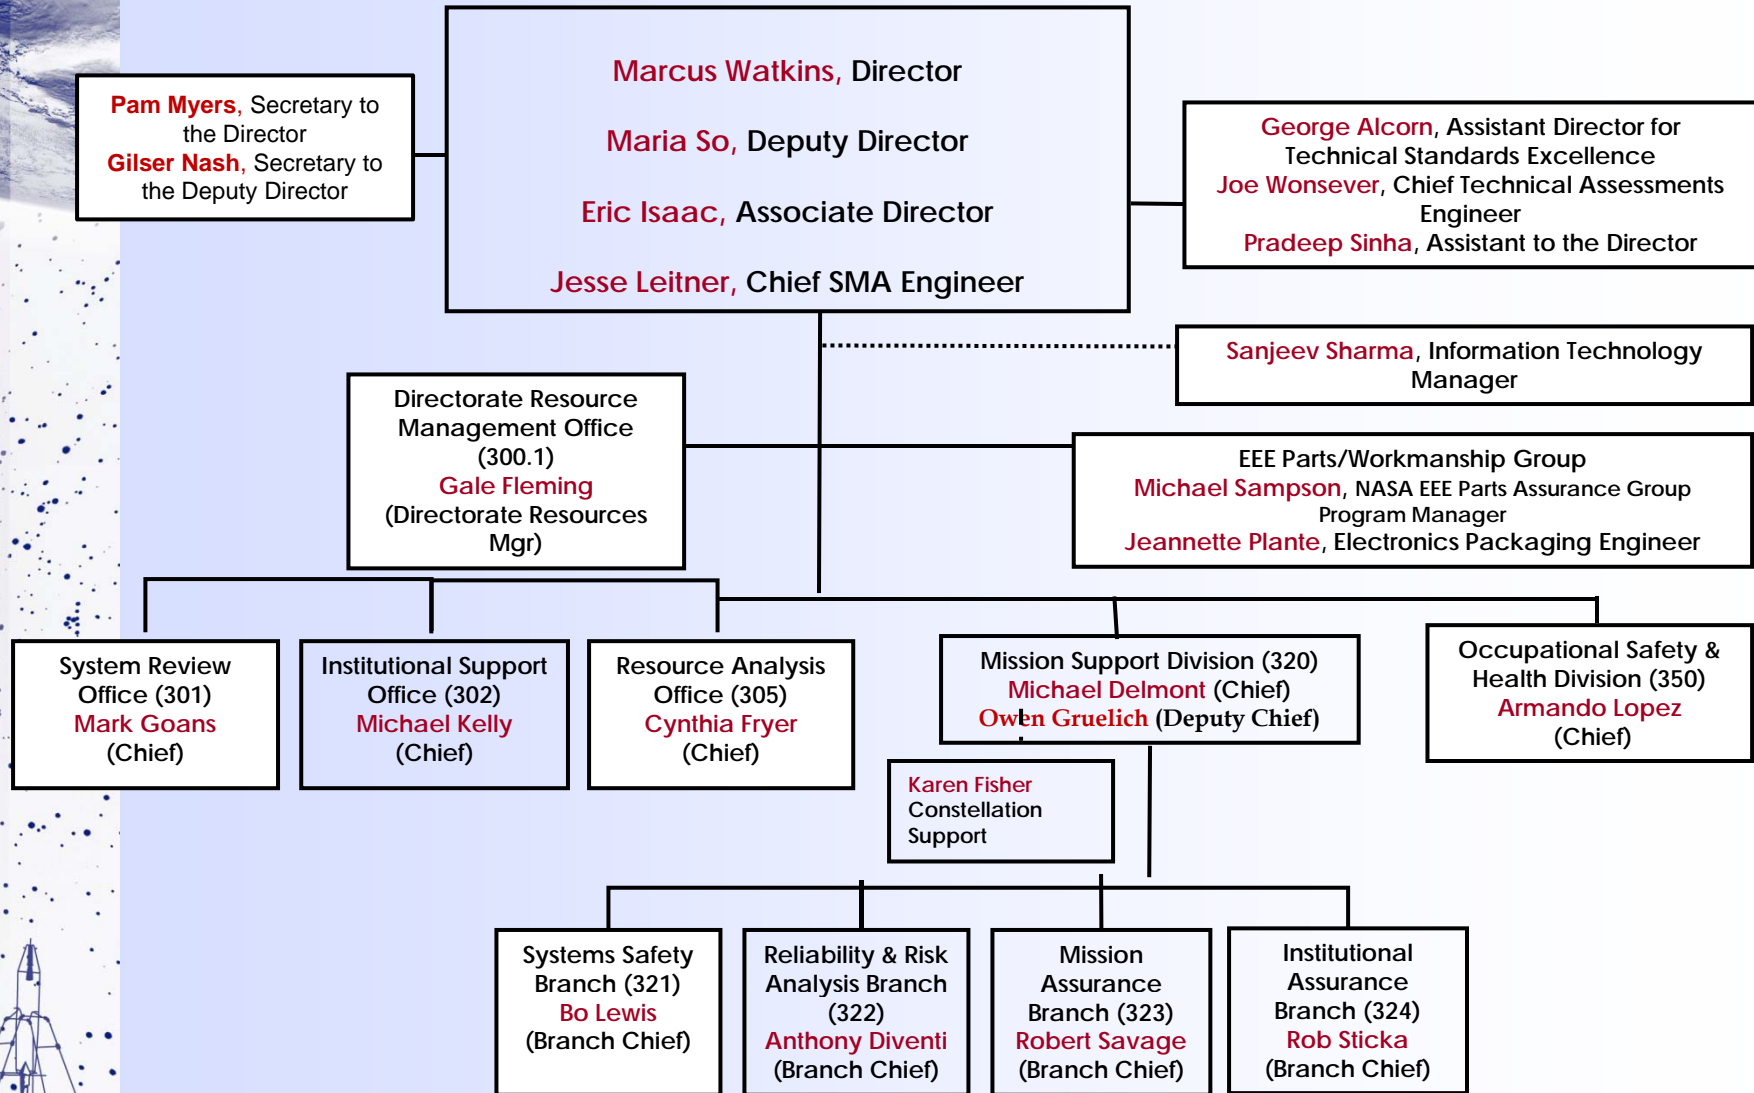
Pam Myers, Secretary to the Director
Gilser Nash, Secretary to the Deputy Director

Marcus Watkins, Director

Maria So, Deputy Director

Eric Isaac, Associate Director

Jesse Leitner, Chief SMA Engineer

George Alcorn, Assistant Director for Technical Standards Excellence
Joe Wonsever, Chief Technical Assessments Engineer
Pradeep Sinha, Assistant to the Director

Sanjeev Sharma, Information Technology Manager

Directorate Resource Management Office (300.1)
Gale Fleming
(Directorate Resources Mgr)

EEE Parts/Workmanship Group
Michael Sampson, NASA EEE Parts Assurance Group Program Manager
Jeannette Plante, Electronics Packaging Engineer

System Review Office (301)
Mark Goans
(Chief)

Institutional Support Office (302)
Michael Kelly
(Chief)

Resource Analysis Office (305)
Cynthia Fryer
(Chief)

Mission Support Division (320)
Michael Delmont (Chief)
Owen Gruelich (Deputy Chief)

Occupational Safety & Health Division (350)
Armando Lopez
(Chief)

Karen Fisher
Constellation Support

Systems Safety Branch (321)
Bo Lewis
(Branch Chief)

Reliability & Risk Analysis Branch (322)
Anthony Diventi
(Branch Chief)

Mission Assurance Branch (323)
Robert Savage
(Branch Chief)

Institutional Assurance Branch (324)
Rob Sticka
(Branch Chief)